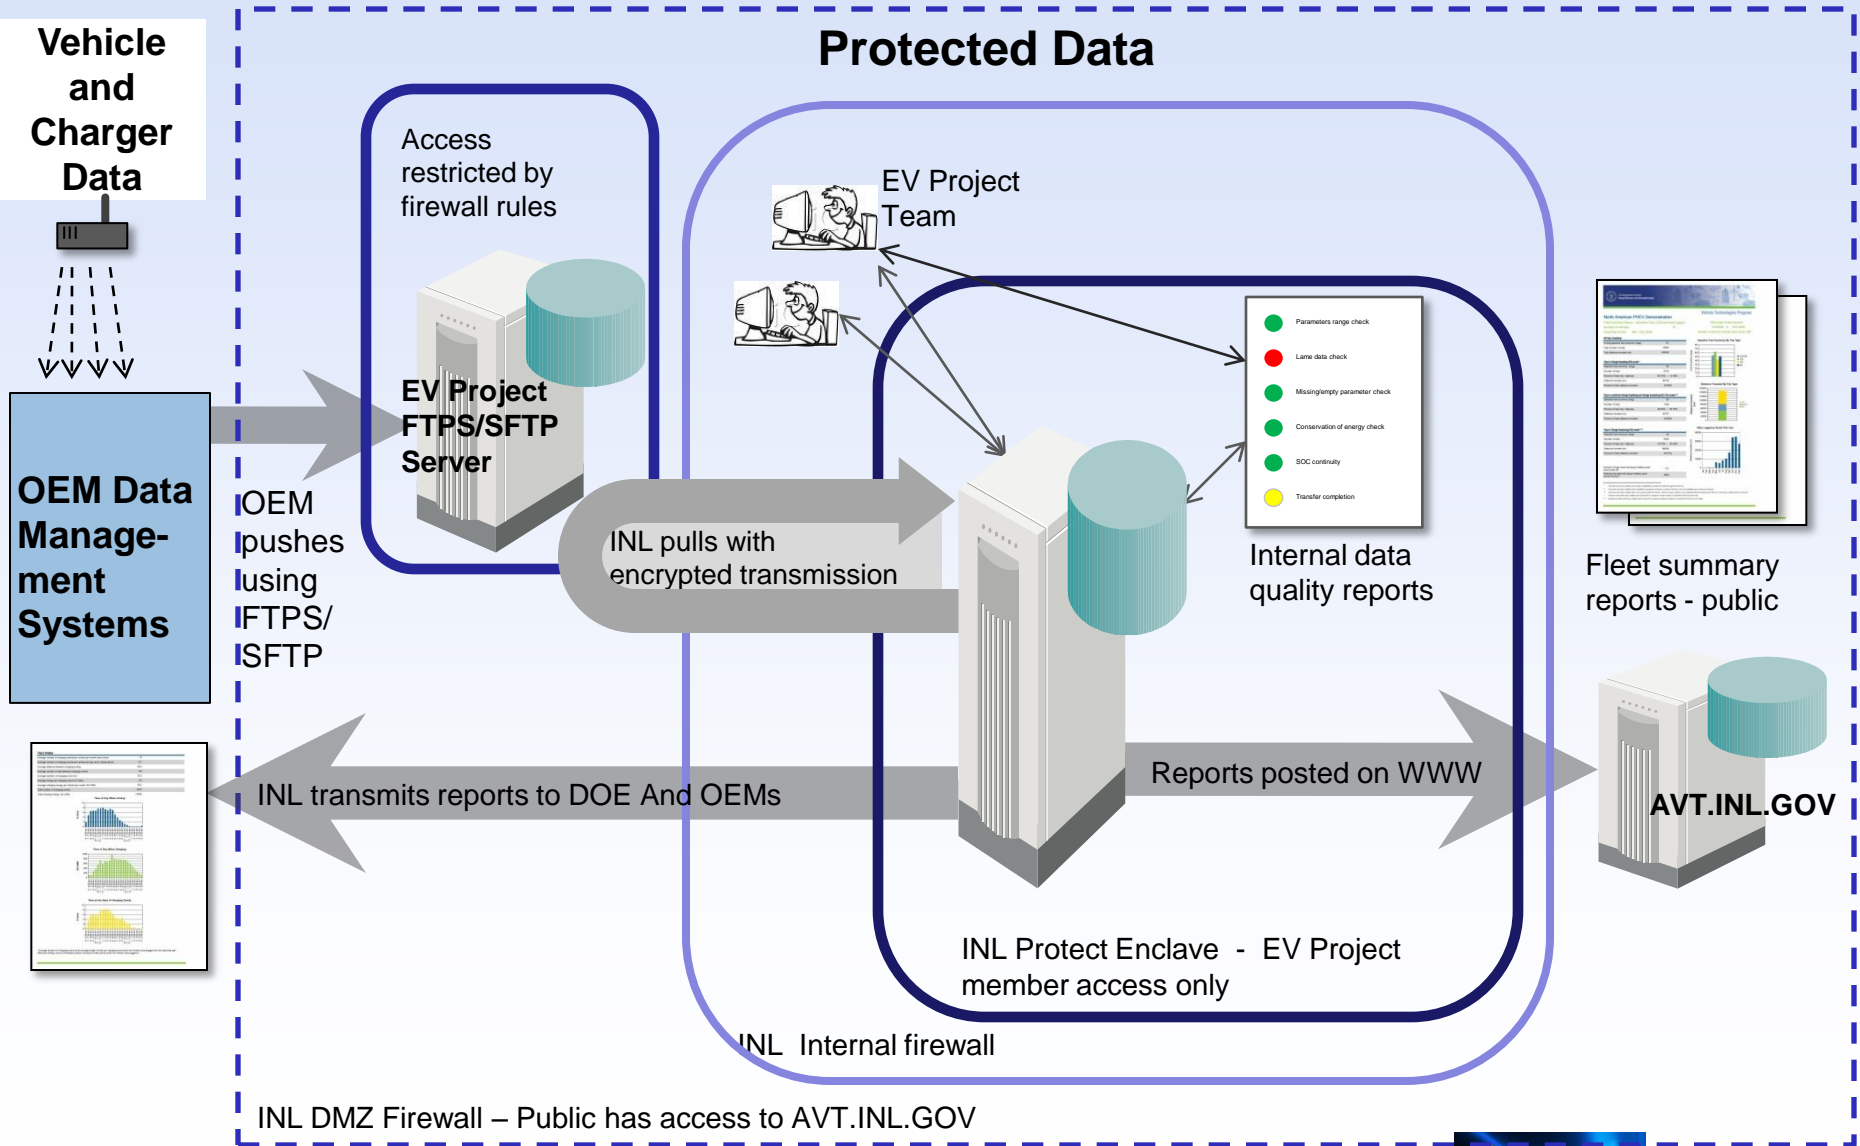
Vehicle and Charger Data

Protected Data

Access restricted by firewall rules

EV Project FTPS/SFTP Server

EV Project Team

OEM Data Management Systems

OEM pushes using FTPS/ SFTP

INL pulls with encrypted transmission

Parameters range check
Lame data check
Missing/empty parameter check
Conservation of energy check
SOC continuity
Transfer completion

Internal data quality reports

Fleet summary reports - public

INL transmits reports to DOE And OEMs

Reports posted on WWW

AVT.INL.GOV

INL Protect Enclave - EV Project member access only

INL Internal firewall

INL DMZ Firewall – Public has access to AVT.INL.GOV